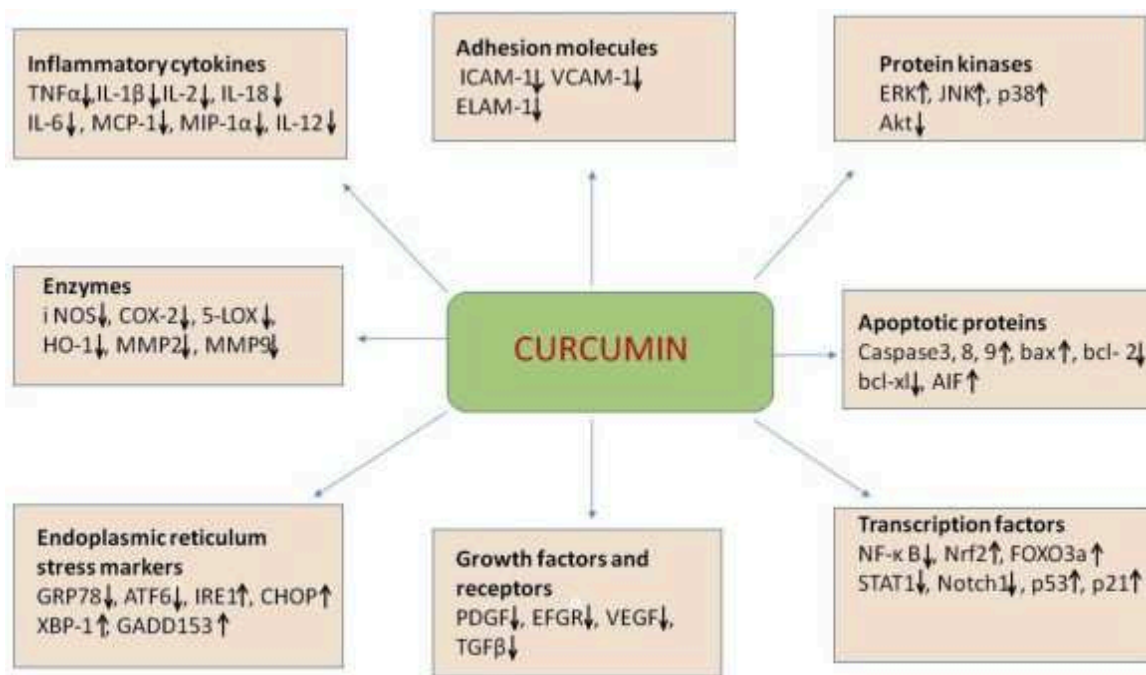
Inflammatory cytokines
TNFα↓, IL-1β↓, IL-2↓, IL-18↓
IL-6↓, MCP-1↓, MIP-1α↓, IL-12↓

Adhesion molecules
ICAM-1↓, VCAM-1↓
ELAM-1↓

Protein kinases
ERK↑, JNK↑, p38↑
Akt↓

Enzymes
i NOS↓, COX-2↓, 5-LOX↓,
HO-1↓, MMP2↓, MMP9↓

CURCUMIN

Apoptotic proteins
Caspase3, 8, 9↑, bax↑, bcl- 2↓
bcl-xl↓, AIF↑

Endoplasmic reticulum stress markers
GRP78↓, ATF6↓, IRE1↑, CHOP↑
XBP-1↑, GADD153↑

Growth factors and receptors
PDGF↓, EFGR↓, VEGF↓,
TGFβ↓

Transcription factors
NF-κ B↓, Nrf2↑, FOXO3a↑
STAT1↓, Notch1↓, p53↑, p21↑